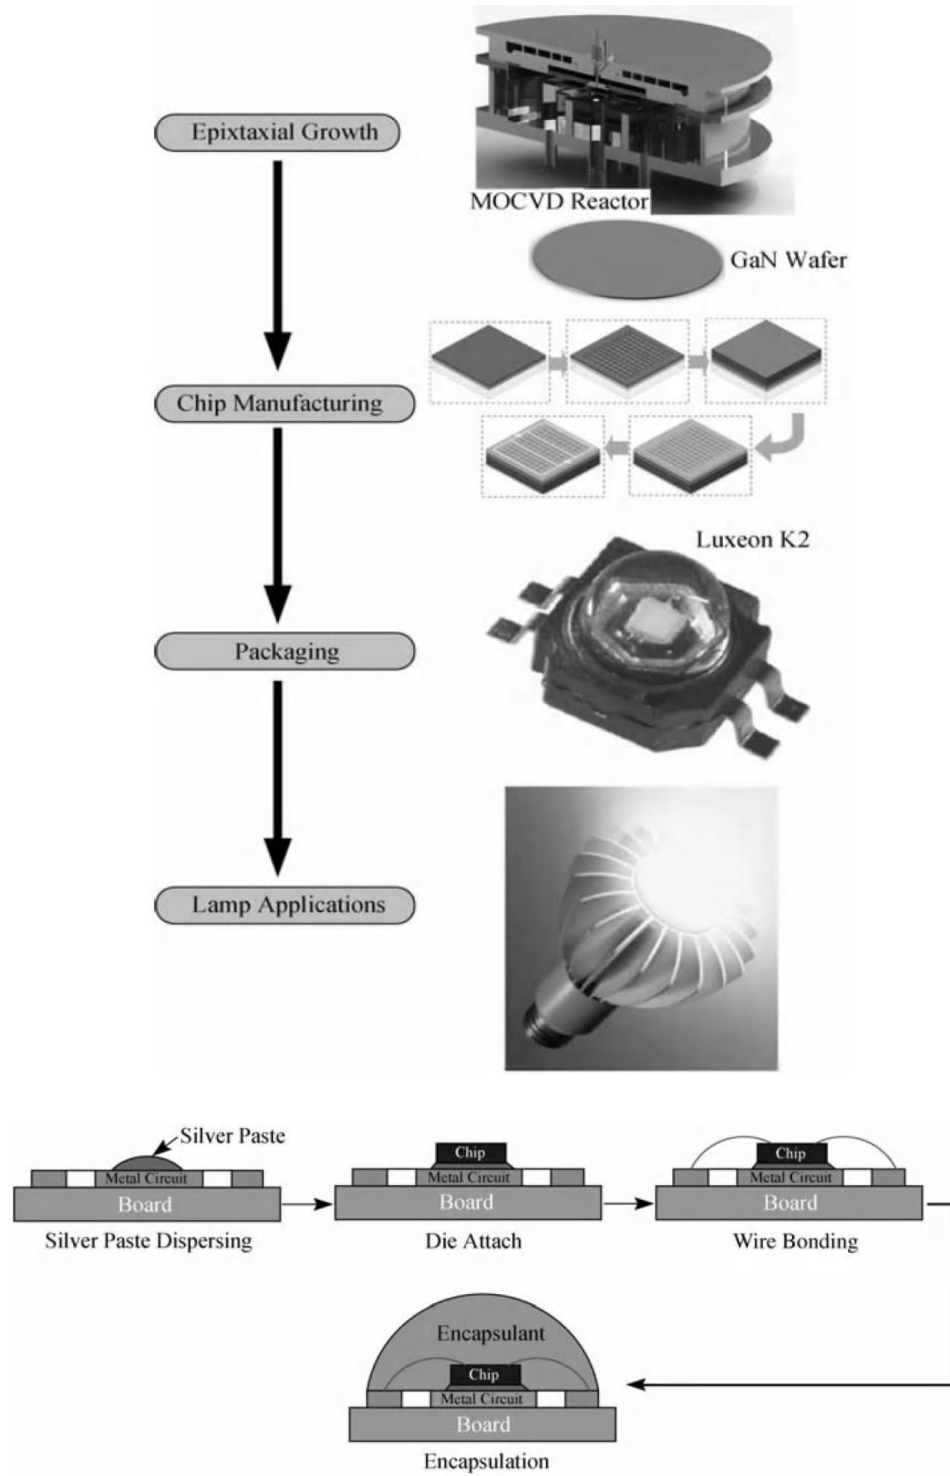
Epixtaxial Growth

MOCVD Reactor

GaN Wafer

Chip Manufacturing

Luxeon K2

Packaging

Lamp Applications

Silver Paste

Metal Circuit

Board

Silver Paste Dispersing

Chip

Metal Circuit

Board

Die Attach

Chip

Metal Circuit

Board

Wire Bonding

Encapsulant

Chip

Metal Circuit

Board

Encapsulation